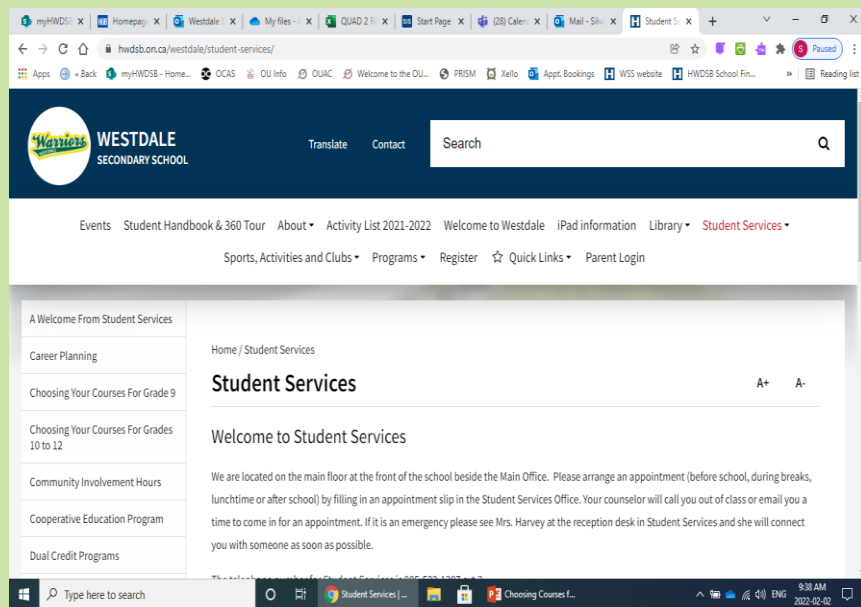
myHWDSB | Homepage | Westdale | My files | QUAD 2 | Start Page | (28) Calen | Mail - Silv | Student S

hwdsb.on.ca/westdale/student-services/

Paused

Apps « Back myHWDSB - Home... OCAS OU Info OUAC Welcome to the OU... PRISM Xello Appt. Bookings WSS website HWDSB School Fin... » Reading list

Warriors WESTDALE SECONDARY SCHOOL

Translate Contact Search

Events Student Handbook & 360 Tour About Activity List 2021-2022 Welcome to Westdale iPad information Library Student Services

Sports, Activities and Clubs Programs Register Quick Links Parent Login

A Welcome From Student Services

Career Planning

Choosing Your Courses For Grade 9

Choosing Your Courses For Grades 10 to 12

Community Involvement Hours

Cooperative Education Program

Dual Credit Programs

Home / Student Services

Student Services

A+ A-

Welcome to Student Services

We are located on the main floor at the front of the school beside the Main Office. Please arrange an appointment (before school, during breaks, lunchtime or after school) by filling in an appointment slip in the Student Services Office. Your counselor will call you out of class or email you a time to come in for an appointment. If it is an emergency please see Mrs. Harvey at the reception desk in Student Services and she will connect you with someone as soon as possible.

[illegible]

Type here to search

Student Services | ...

Choosing Courses f...

ENG 9:38 AM 2022-02-02